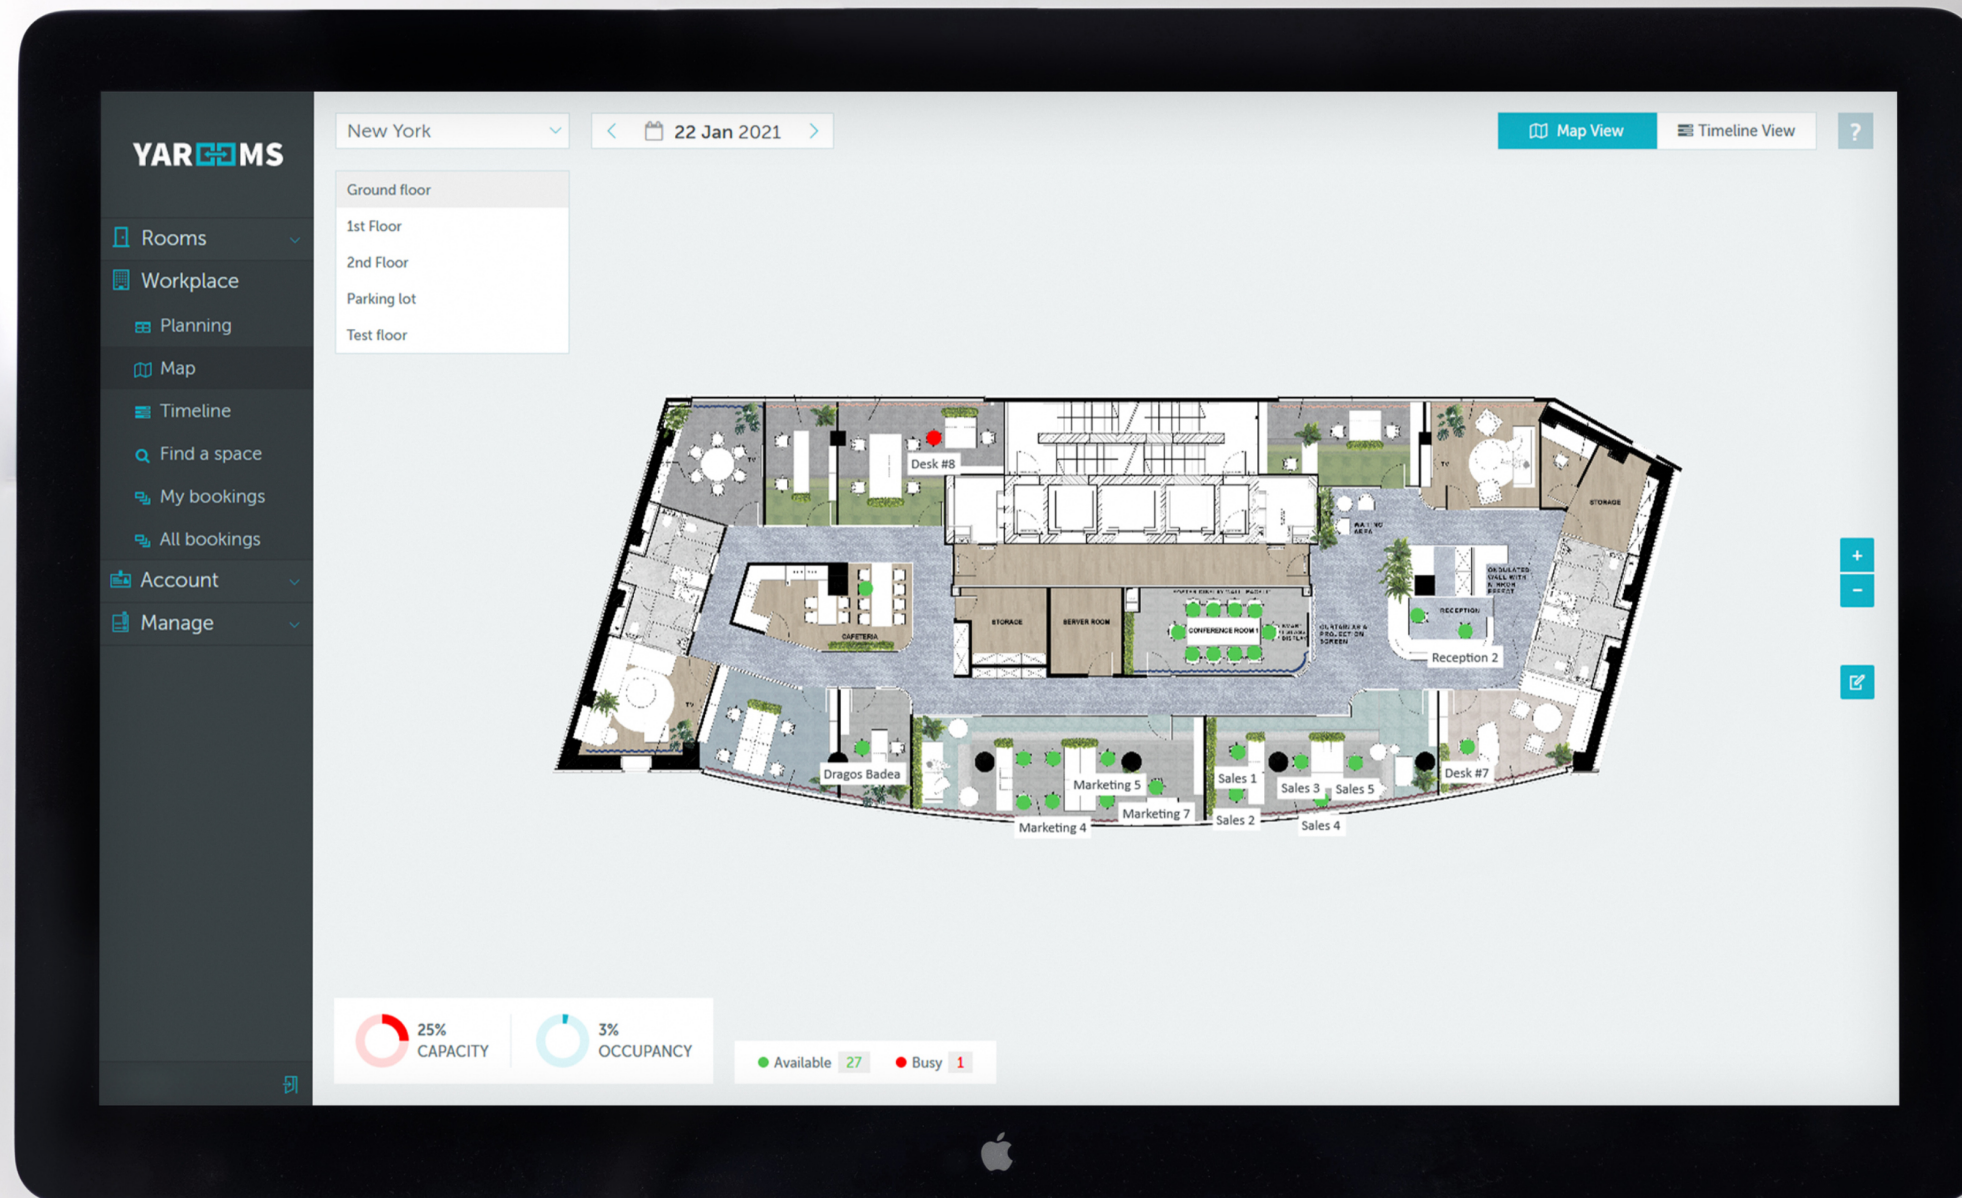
YAROOMS

Rooms
Workplace
Planning
Map
Timeline
Find a space
My bookings
All bookings
Account
Manage

New York

22 Jan 2021

Map View
Timeline View
?

Ground floor
1st Floor
2nd Floor
Parking lot
Test floor

Desk #8
CAFETERIA
STORAGE
SERVER ROOM
CONFERENCE ROOM 1
RECEPTION
STORAGE
Reception 2
Dragos Badea
Marketing 5
Marketing 7
Marketing 4
Sales 1
Sales 3
Sales 5
Sales 2
Sales 4
Desk #7

+
−

25%
CAPACITY
3%
OCCUPANCY

Available 27
Busy 1